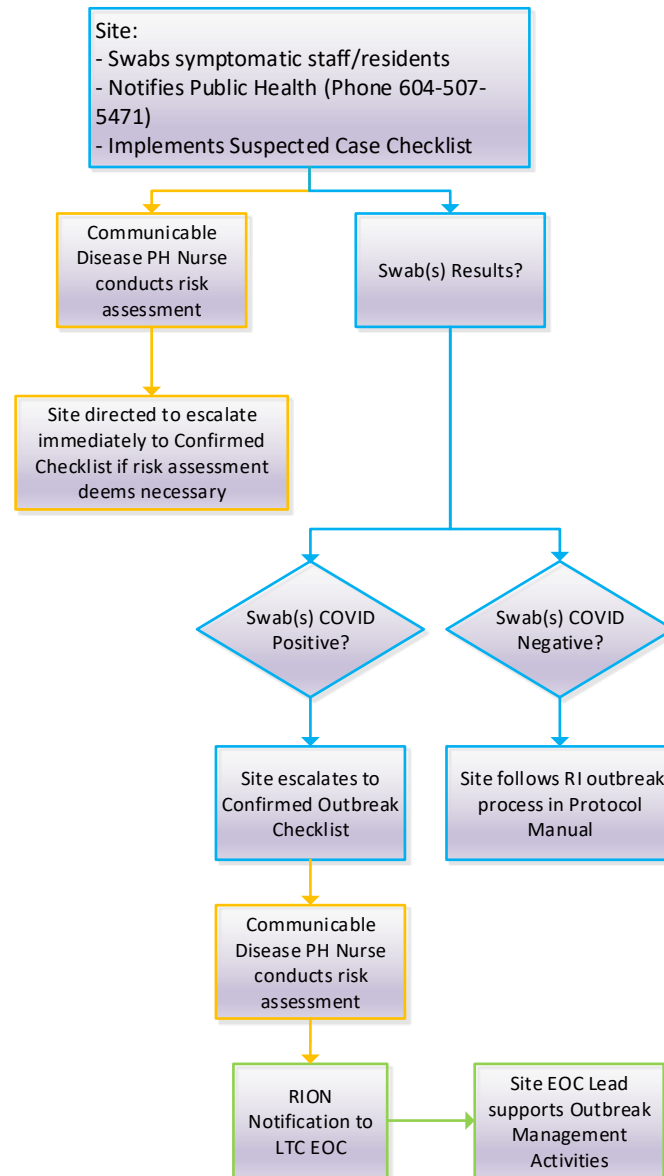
Site:
- Swabs symptomatic staff/residents
- Notifies Public Health (Phone 604-507-5471)
- Implements Suspected Case Checklist

Communicable Disease PH Nurse conducts risk assessment

Swab(s) Results?

Site directed to escalate immediately to Confirmed Checklist if risk assessment deems necessary

Swab(s) COVID Positive?

Swab(s) COVID Negative?

Site escalates to Confirmed Outbreak Checklist

Site follows RI outbreak process in Protocol Manual

Communicable Disease PH Nurse conducts risk assessment

RION Notification to LTC EOC

Site EOC Lead supports Outbreak Management Activities